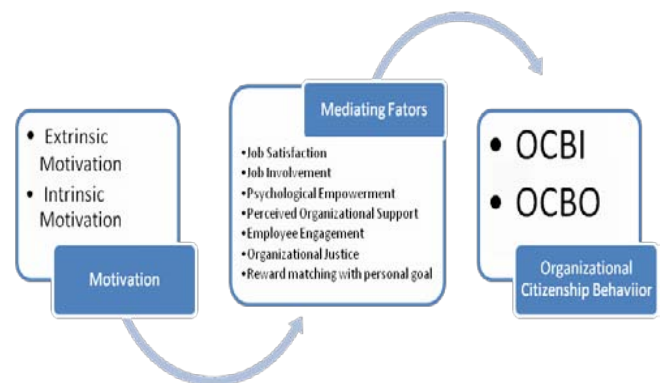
• Extrinsic Motivation
• Intrinsic Motivation

Motivation

Mediating Fators

• Job Satisfaction
• Job Involvement
• Psychological Empowerment
• Perceived Organizational Support
• Employee Engagement
• Organizational Justice
• Reward matching with personal goal

• OCBI
• OCBO

Organizational Citizenship Behaviior